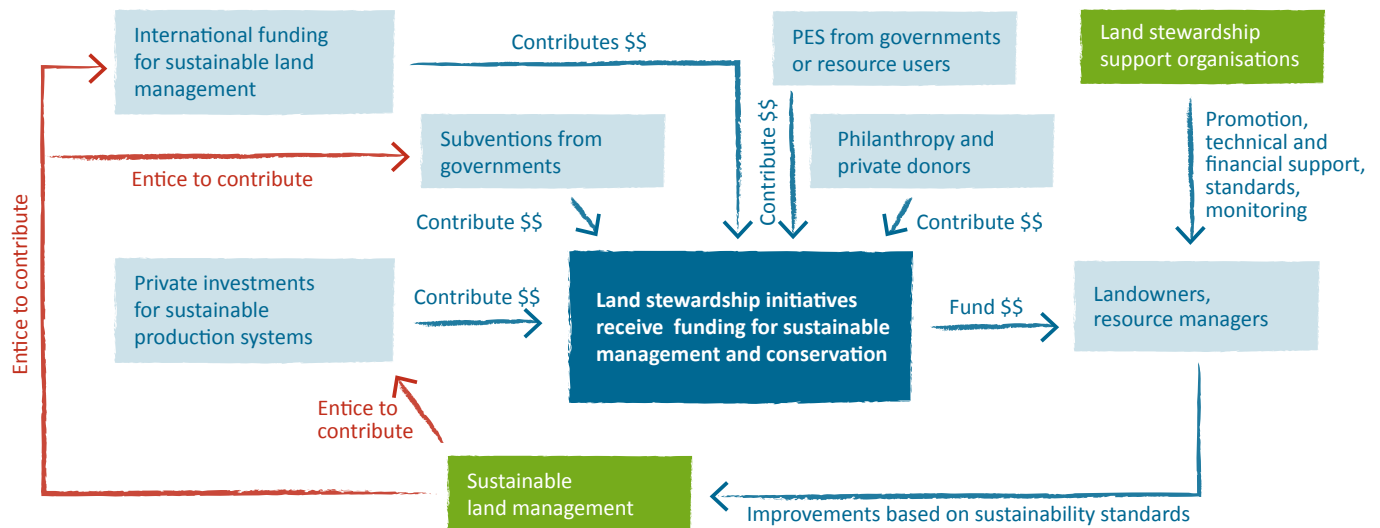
International funding for sustainable land management

Contributes $$

PES from governments or resource users

Land stewardship support organisations

Subventions from governments

Contribute $$

Philanthropy and private donors

Promotion, technical and financial support, standards, monitoring

Entice to contribute

Entice to contribute

Contribute $$

Contribute $$

Private investments for sustainable production systems

Contribute $$

Land stewardship initiatives receive funding for sustainable management and conservation

Fund $$

Landowners, resource managers

Entice to contribute

Sustainable land management

Improvements based on sustainability standards